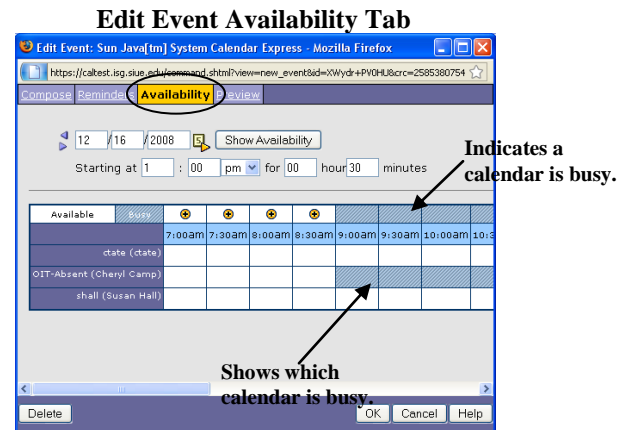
Edit Event Availability Tab

Edit Event: Sun Java[tm] System Calendar Express - Mozilla Firefox

https://caltest.isg.siue.edu/command.shtml?view=new_event&id=XWydr+PV0HU8crc=2585380754

Compose Reminder Availability Preview

12 / 16 / 2008 Show Availability

Starting at 1 : 00 pm for 00 hour 30 minutes

Indicates a calendar is busy.

| Available | Busy | | | | | | | | |
|---|---|---|---|---|---|---|---|---|---|
| | | 7:00am | 7:30am | 8:00am | 8:30am | 9:00am | 9:30am | 10:00am | 10:3 |
| ctate (ctate) | | | | | | | | | |
| OIT-Absent (Cheryl Camp) | | | | | | | | | |
| shall (Susan Hall) | | | | | | | | | |

Shows which calendar is busy.

Delete OK Cancel Help